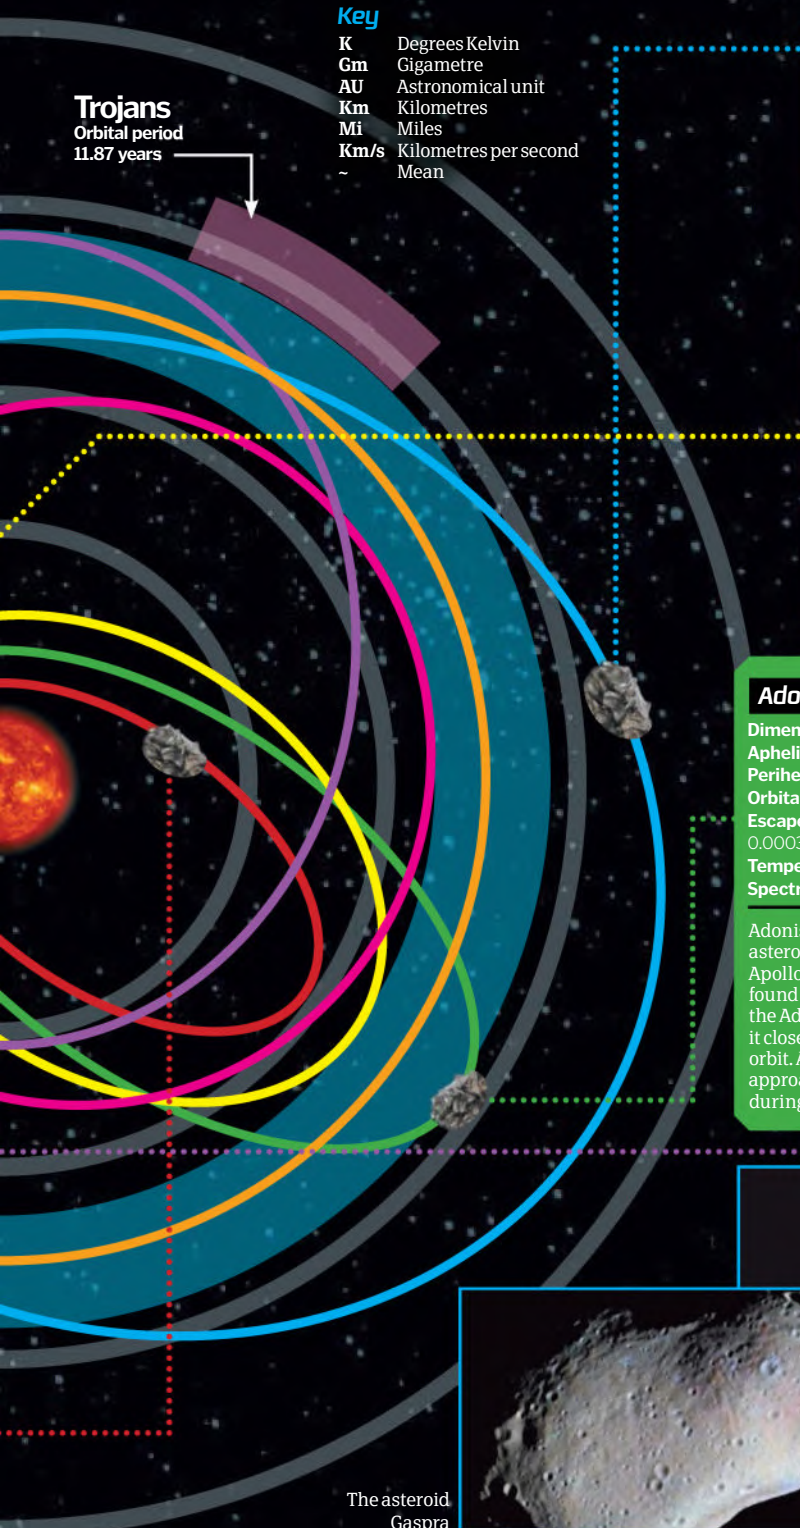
Key

| | |
|---|---|
| K | Degrees Kelvin |
| Gm | Gigametre |
| AU | Astronomical unit |
| Km | Kilometres |
| Mi | Miles |
| Km/s | Kilometres per second |
| ~ | Mean |

Trojans
Orbital period
11.87 years

Ado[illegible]
Dimen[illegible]
Apheli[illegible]
Perihe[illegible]
Orbita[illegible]
Escap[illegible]
0.000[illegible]
Tempe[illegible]
Spectr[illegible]

Adonis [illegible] astero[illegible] Apollo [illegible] found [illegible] the Ad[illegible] it close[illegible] orbit. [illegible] approa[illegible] during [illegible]

The asteroid Gaspra